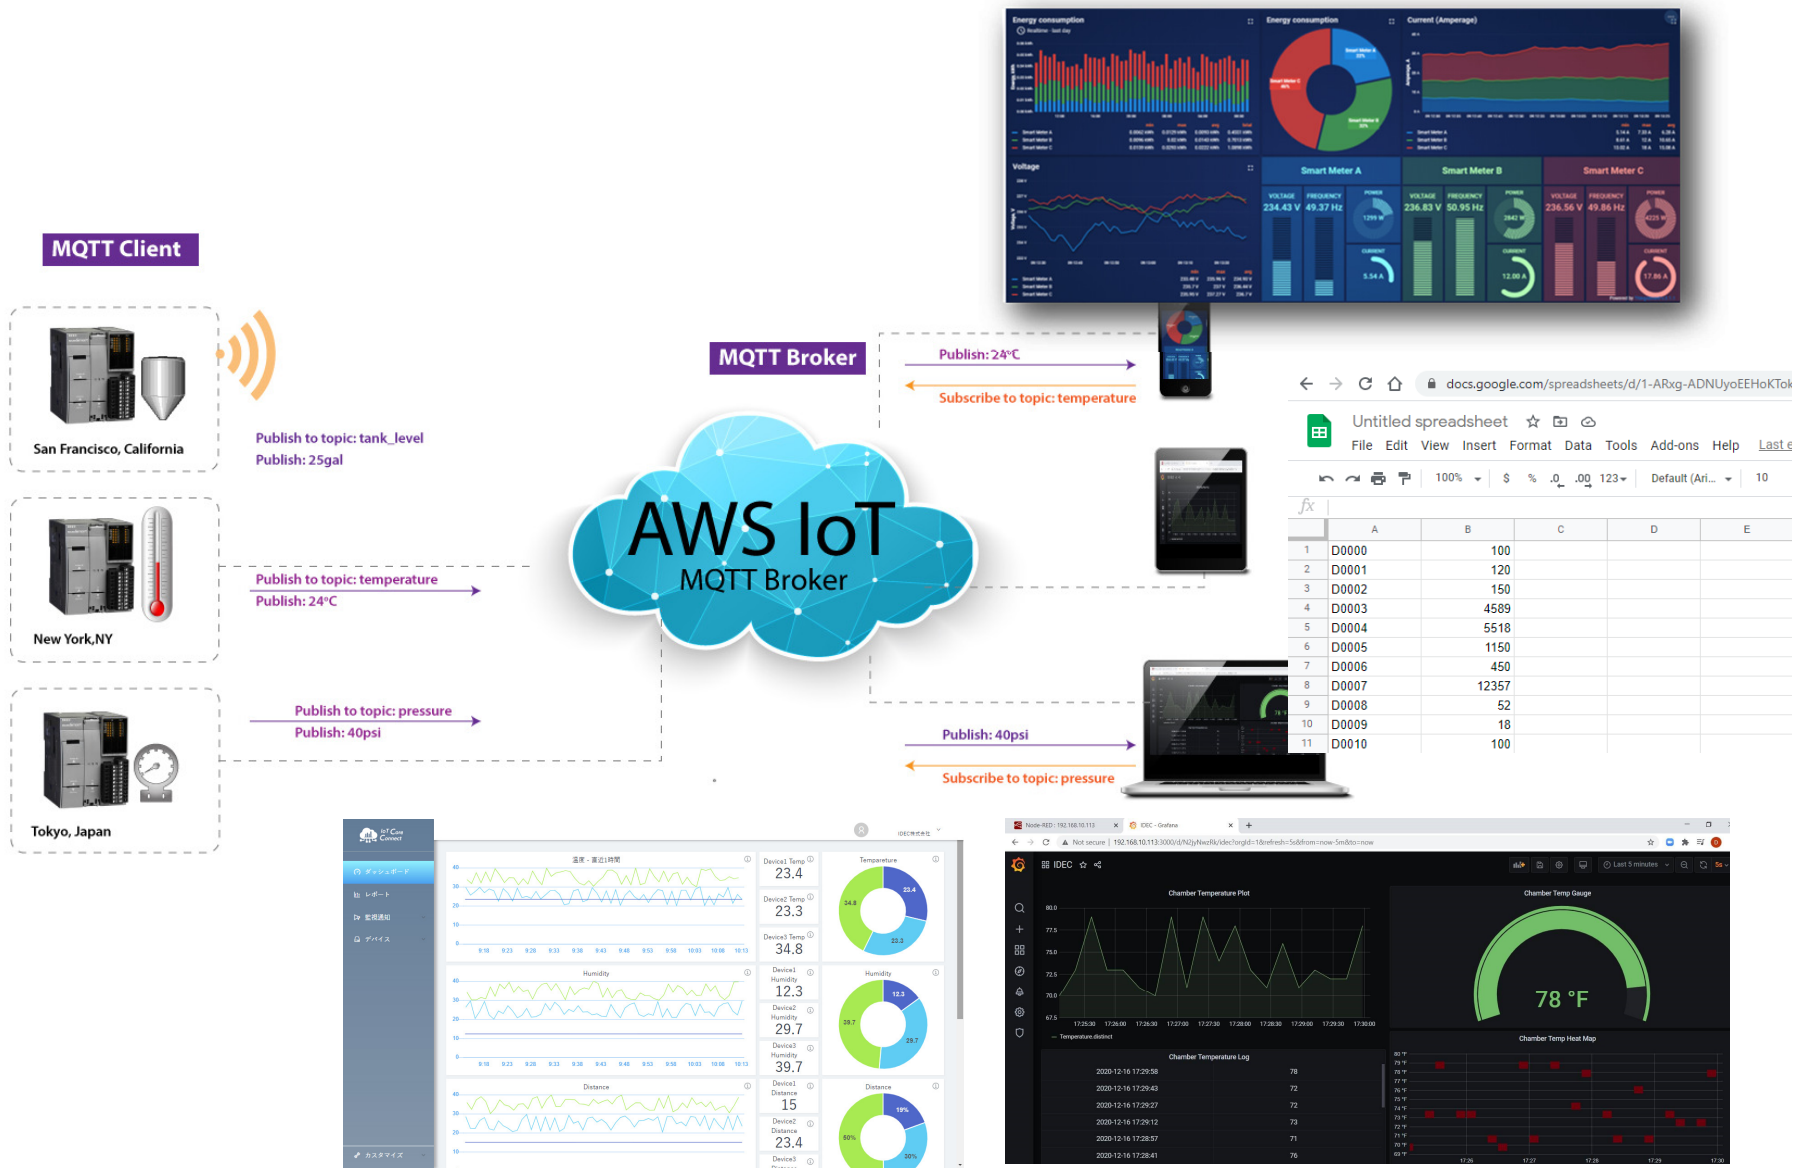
MQTT Client

San Francisco, California

Publish to topic: tank_level
Publish: 25gal

New York,NY

Publish to topic: temperature
Publish: 24°C

Tokyo, Japan

Publish to topic: pressure
Publish: 40psi

MQTT Broker

AWS IoT
MQTT Broker

Publish: 24°C
Subscribe to topic: temperature

Publish: 40psi
Subscribe to topic: pressure

Energy consumption
Energy consumption
Current (Amperage)
Voltage
Smart Meter A
Smart Meter B
Smart Meter C
234.43 V 49.37 Hz
236.83 V 50.95 Hz
236.56 V 49.86 Hz

docs.google.com/spreadsheets/d/1-ARxg-ADNUyoEEHoKTok
Untitled spreadsheet
File Edit View Insert Format Data Tools Add-ons Help Last e
100% $ % .0 .00 123 Default (Ari... 10
fx

| | A | B | C | D | E |
|---|---|---|---|---|---|
| 1 | D0000 | 100 | | | |
| 2 | D0001 | 120 | | | |
| 3 | D0002 | 150 | | | |
| 4 | D0003 | 4589 | | | |
| 5 | D0004 | 5518 | | | |
| 6 | D0005 | 1150 | | | |
| 7 | D0006 | 450 | | | |
| 8 | D0007 | 12357 | | | |
| 9 | D0008 | 52 | | | |
| 10 | D0009 | 18 | | | |
| 11 | D0010 | 100 | | | |

IoT Core Connect
ダッシュボード
レポート
監視通知
デバイス
カスタマイズ
温度 - 過去1時間
Device1 Temp 23.4
Device2 Temp 23.3
Device3 Temp 34.8
Temperature
Humidity
Device1 Humidity 12.3
Device2 Humidity 29.7
Device3 Humidity 39.7
Distance
Device1 Distance 15
Device2 Distance 23.4
Device3

Node-RED : 192.168.10.113
IDEC - Grafana
IDEC
Chamber Temperature Plot
Chamber Temp Gauge
78 °F
Chamber Temp Heat Map
Chamber Temperature Log
2020-12-16 17:29:58 78
2020-12-16 17:29:43 72
2020-12-16 17:29:27 72
2020-12-16 17:29:12 73
2020-12-16 17:28:57 71
2020-12-16 17:28:41 76